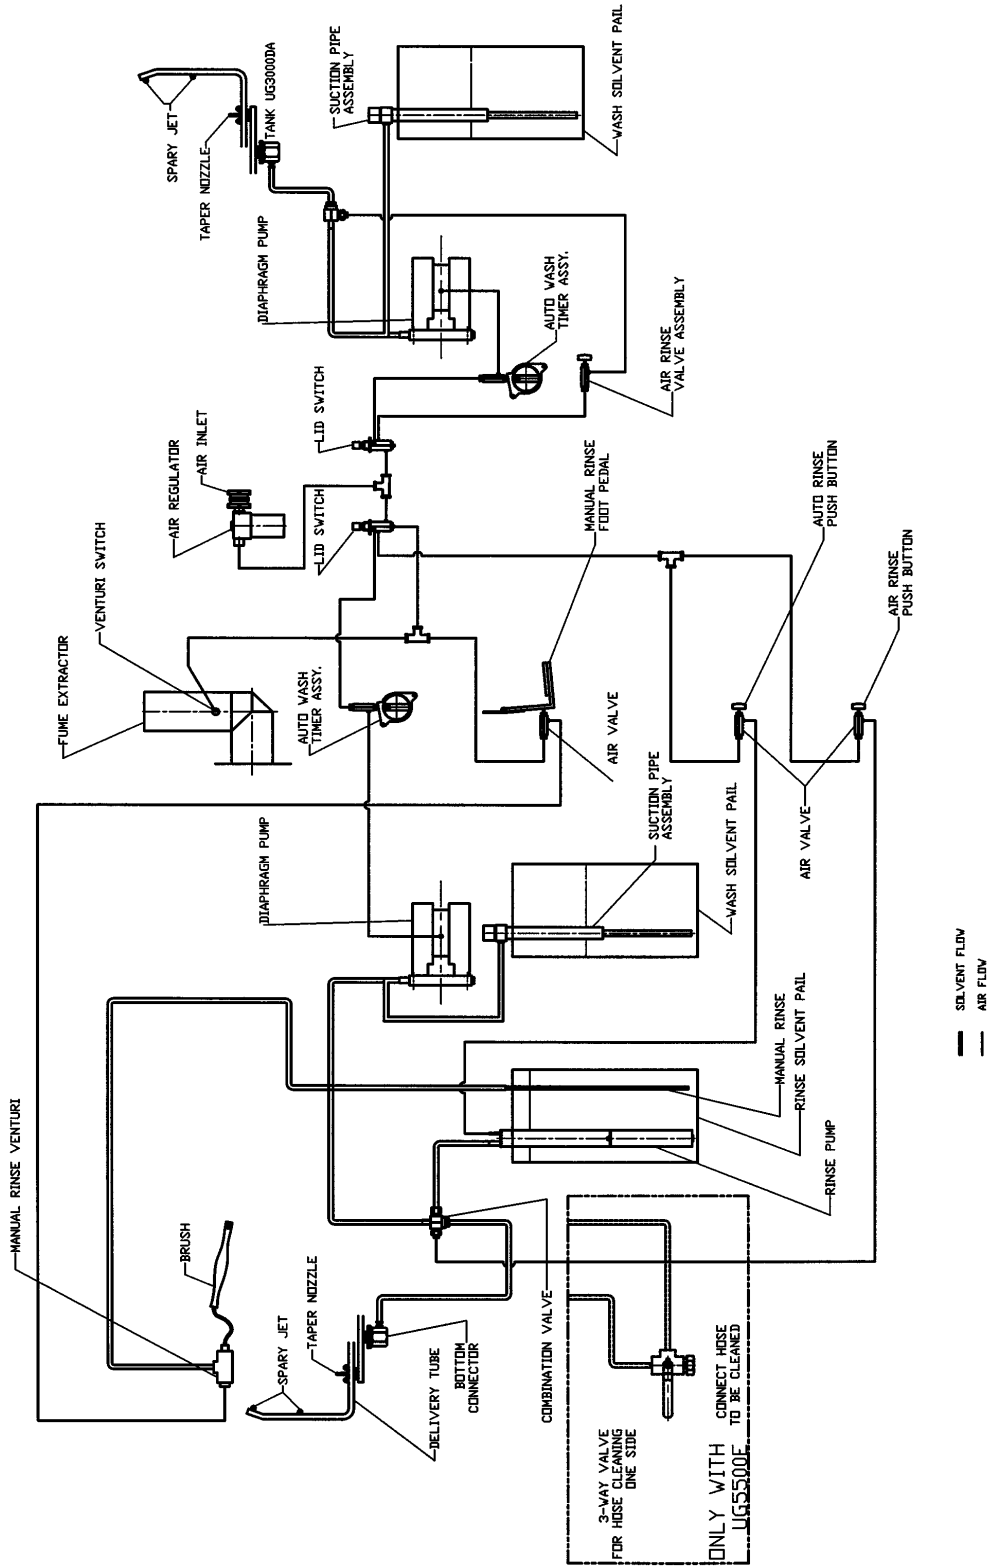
SPARY JET
TAPER NOZZLE
TANK UG3000DA
SUCTION PIPE ASSEMBLY
WASH SOLVENT PAIL
DIAPHRAGM PUMP
AUTO WASH TIMER ASSY.
AIR RINSE VALVE ASSEMBLY
LID SWITCH
AIR REGULATOR
AIR INLET
LID SWITCH
MANUAL RINSE FOOT PEDAL
AUTO RINSE PUSH BUTTON
AIR RINSE PUSH BUTTON
VENTURI SWITCH
FUME EXTRACTOR
AUTO WASH TIMER ASSY.
AIR VALVE
SUCTION PIPE ASSEMBLY
WASH SOLVENT PAIL
AIR VALVE
DIAPHRAGM PUMP
MANUAL RINSE
RINSE SOLVENT PAIL
RINSE PUMP
MANUAL RINSE VENTURI
BRUSH
SPARY JET
TAPER NOZZLE
BOTTOM CONNECTOR
DELIVERY TUBE
COMBINATION VALVE
3-WAY VALVE FOR HOSE CLEANING ONE SIDE
CONNECT HOSE TO BE CLEANED
ONLY WITH UG5500E
SOLVENT FLOW
AIR FLOW